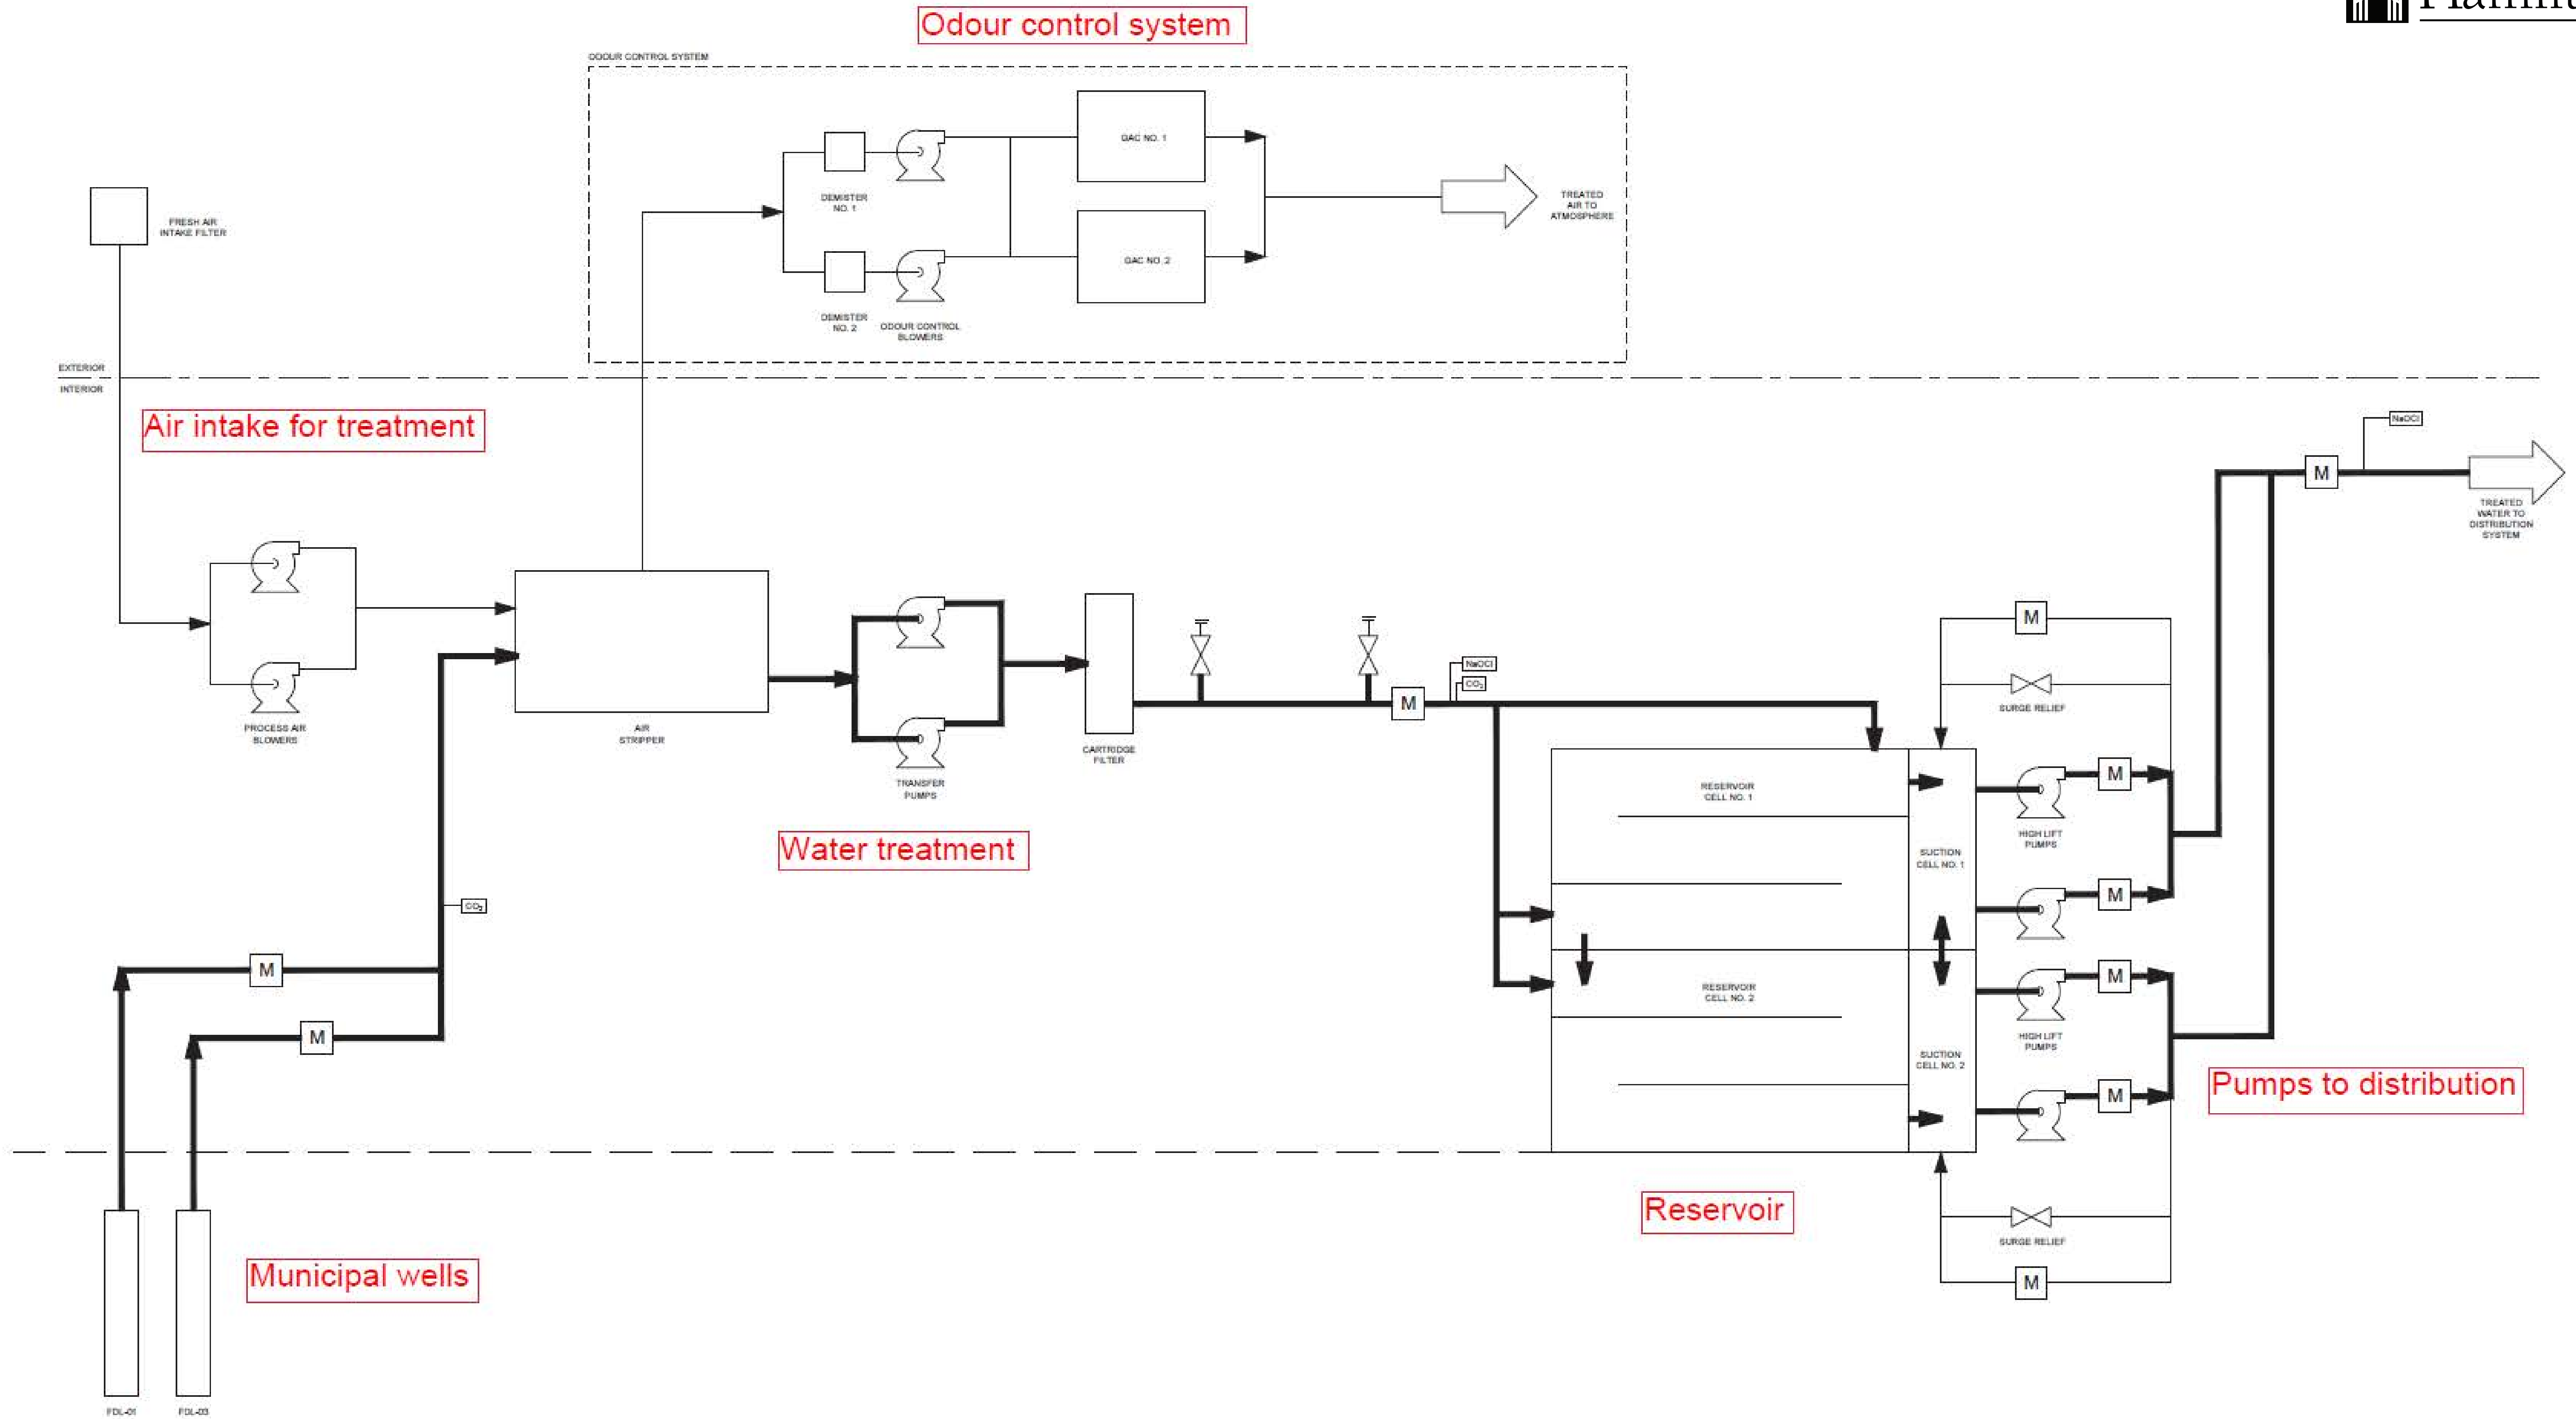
Hamilt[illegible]

Odour control system

ODOUR CONTROL SYSTEM

DEMISTER NO. 1

DEMISTER NO. 2

ODOUR CONTROL BLOWERS

GAC NO. 1

GAC NO. 2

TREATED AIR TO ATMOSPHERE

FRESH AIR INTAKE FILTER

EXTERIOR

INTERIOR

Air intake for treatment

$NaOCl$

M

TREATED WATER TO DISTRIBUTION SYSTEM

PROCESS AIR BLOWERS

AIR STRIPPER

TRANSFER PUMPS

CARTRIDGE FILTER

M

$NaOCl$

$CO_2$

M

SURGE RELIEF

RESERVOIR CELL NO. 1

SUCTION CELL NO. 1

M

HIGH LIFT PUMPS

M

Water treatment

$CO_2$

M

M

RESERVOIR CELL NO. 2

SUCTION CELL NO. 2

M

HIGH LIFT PUMPS

M

Pumps to distribution

Reservoir

SURGE RELIEF

M

Municipal wells

FDL-01

FDL-03